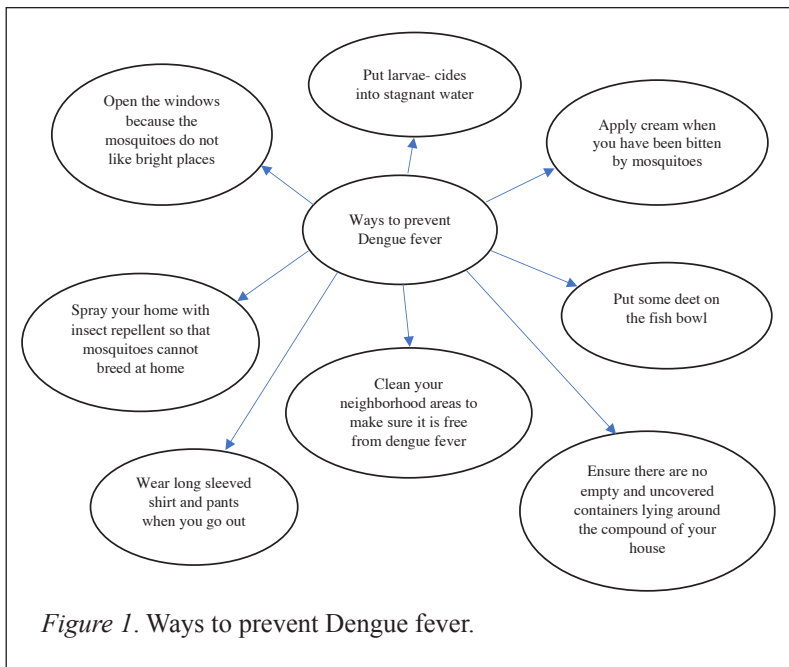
Ways to prevent Dengue fever

Put larvae- cides into stagnant water

Open the windows because the mosquitoes do not like bright places

Apply cream when you have been bitten by mosquitoes

Spray your home with insect repellent so that mosquitoes cannot breed at home

Put some deet on the fish bowl

Clean your neighborhood areas to make sure it is free from dengue fever

Wear long sleeved shirt and pants when you go out

Ensure there are no empty and uncovered containers lying around the compound of your house

*Figure 1*. Ways to prevent Dengue fever.